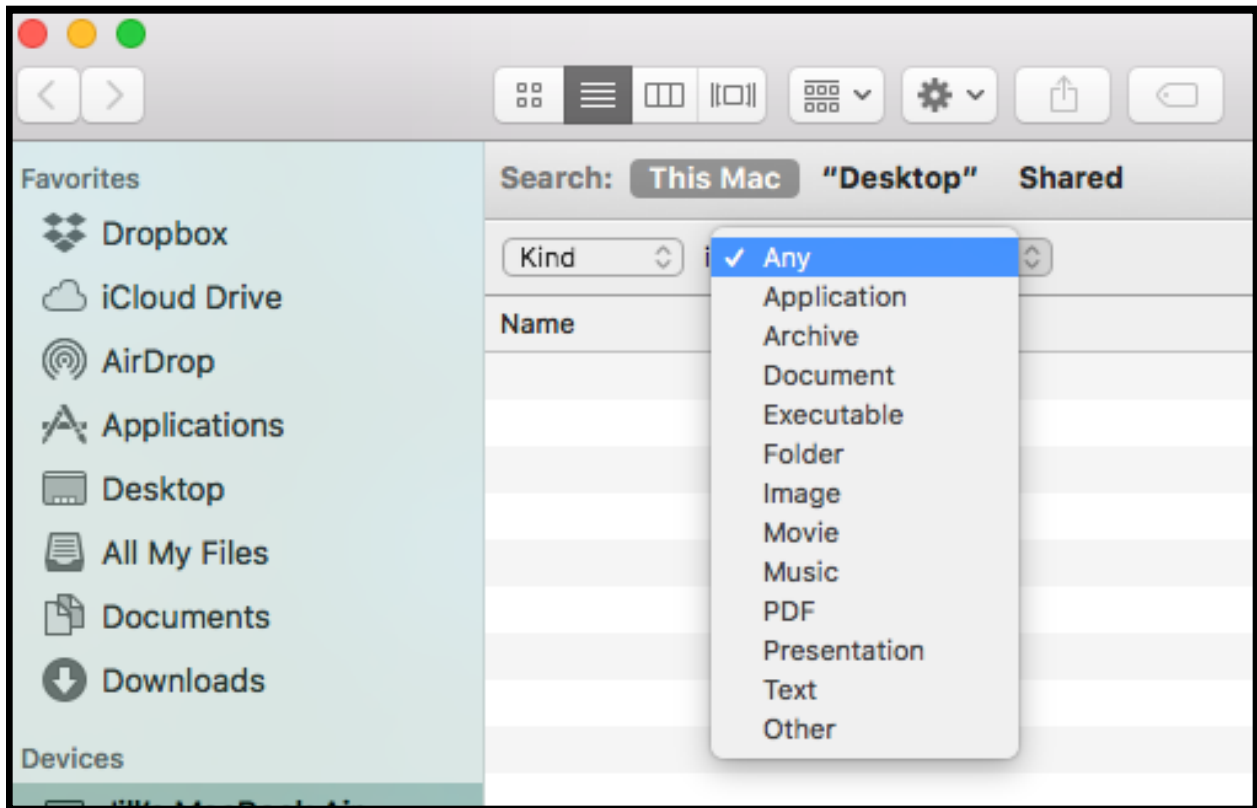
Favorites
Dropbox
iCloud Drive
AirDrop
Applications
Desktop
All My Files
Documents
Downloads
Devices
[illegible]

Search: This Mac "Desktop" Shared

Kind i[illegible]

Name

✓ Any
Application
Archive
Document
Executable
Folder
Image
Movie
Music
PDF
Presentation
Text
Other